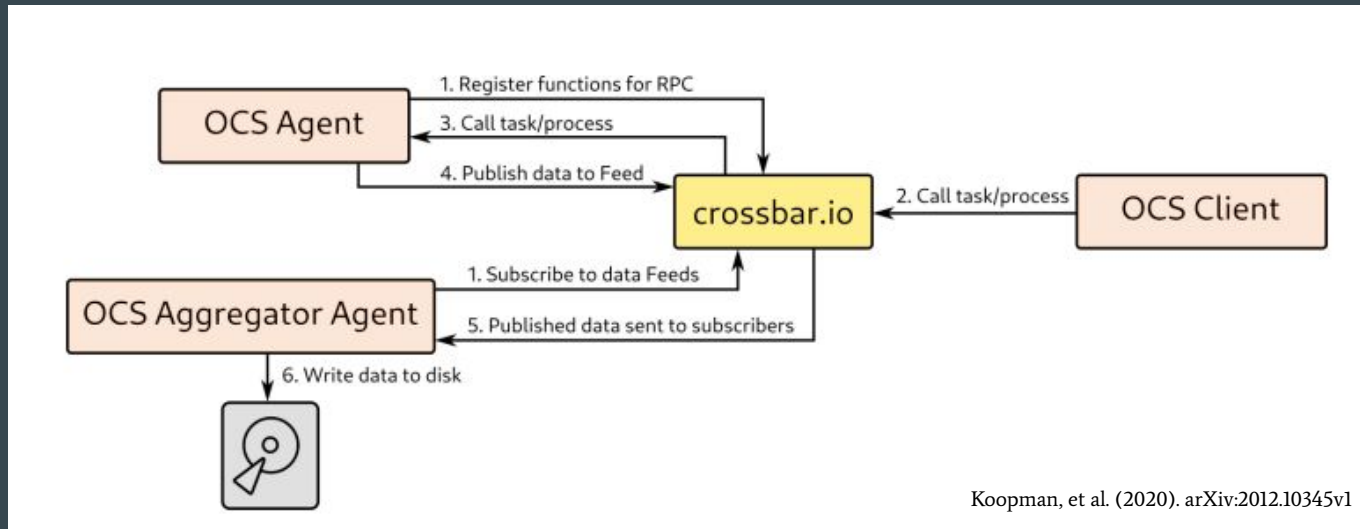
1. Register functions for RPC

OCS Agent

3. Call task/process

4. Publish data to Feed

crossbar.io

2. Call task/process

OCS Client

1. Subscribe to data Feeds

OCS Aggregator Agent

5. Published data sent to subscribers

6. Write data to disk

Koopman, et al. (2020). arXiv:2012.10345v1